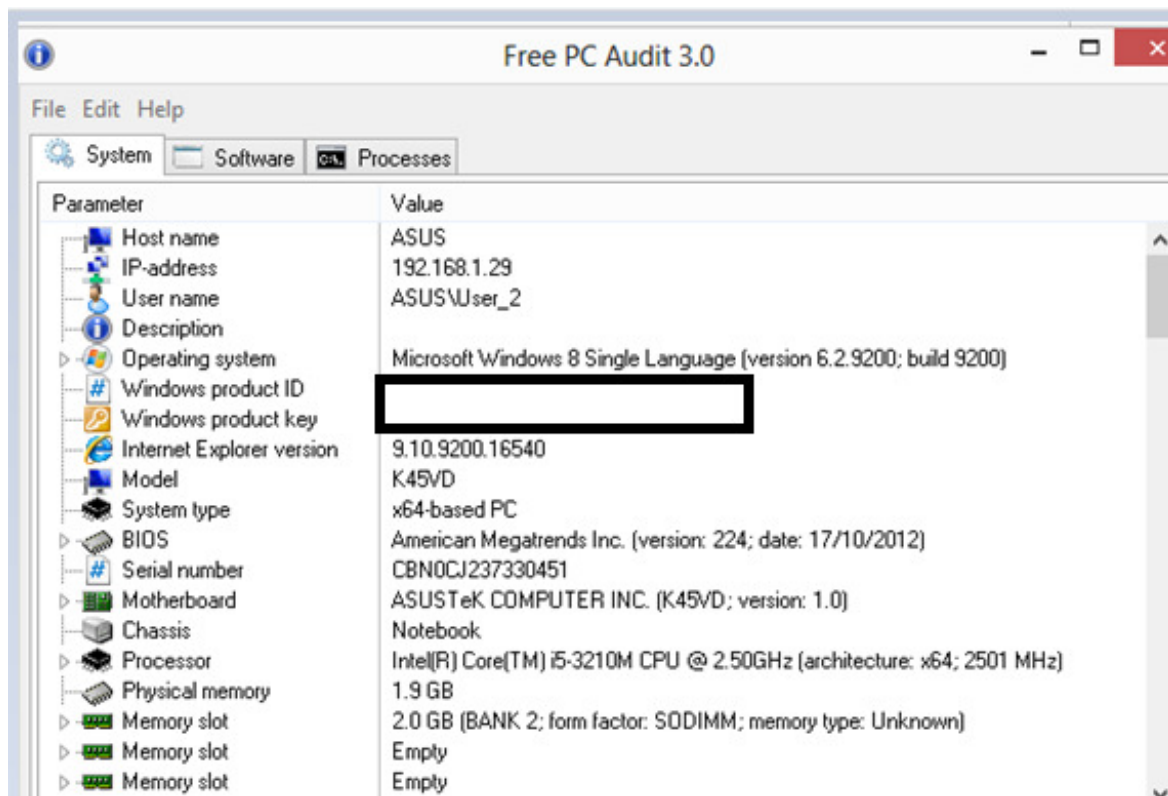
Free PC Audit 3.0

File Edit Help

System | Software | Processes

| Parameter | Value |
|---|---|
| Host name | ASUS |
| IP-address | 192.168.1.29 |
| User name | ASUS\User_2 |
| Description | |
| Operating system | Microsoft Windows 8 Single Language (version 6.2.9200; build 9200) |
| Windows product ID | |
| Windows product key | |
| Internet Explorer version | 9.10.9200.16540 |
| Model | K45VD |
| System type | x64-based PC |
| BIOS | American Megatrends Inc. (version: 224; date: 17/10/2012) |
| Serial number | CBN0CJ237330451 |
| Motherboard | ASUSTeK COMPUTER INC. (K45VD; version: 1.0) |
| Chassis | Notebook |
| Processor | Intel(R) Core(TM) i5-3210M CPU @ 2.50GHz (architecture: x64; 2501 MHz) |
| Physical memory | 1.9 GB |
| Memory slot | 2.0 GB (BANK 2; form factor: SODIMM; memory type: Unknown) |
| Memory slot | Empty |
| Memory slot | Empty |